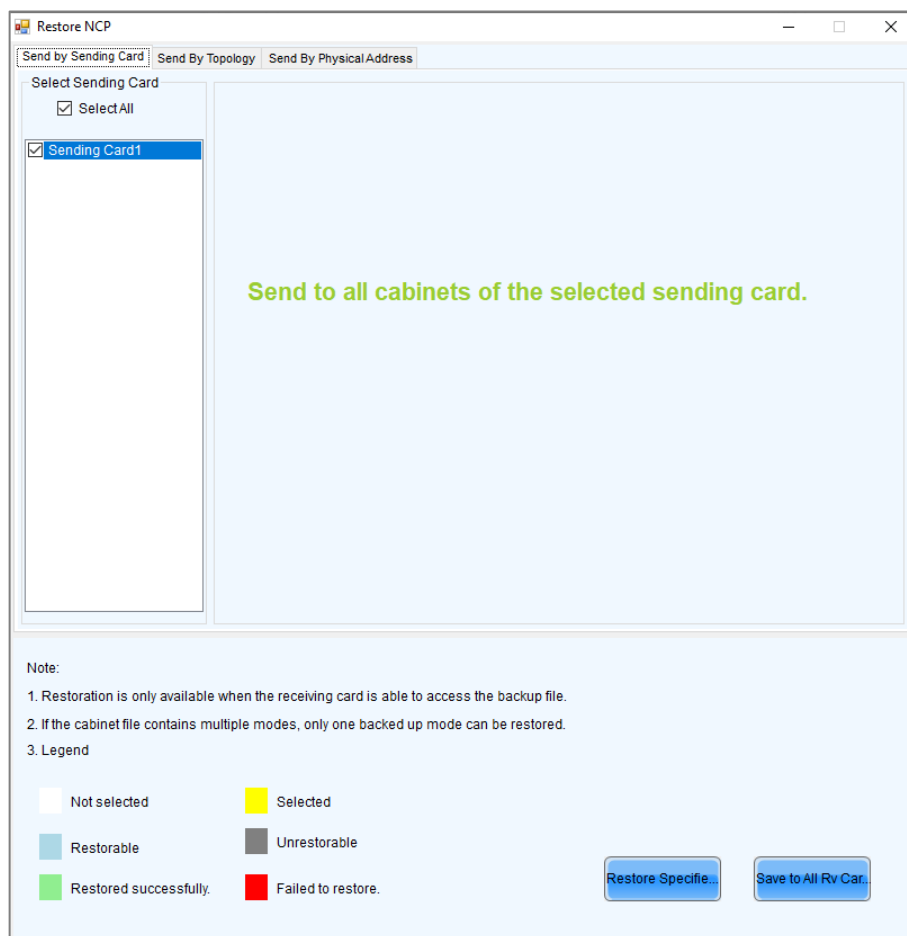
Restore NCP

Send by Sending Card | Send By Topology | Send By Physical Address

Select Sending Card

Select All

Sending Card1

Send to all cabinets of the selected sending card.

Note:

1. Restoration is only available when the receiving card is able to access the backup file.

2. If the cabinet file contains multiple modes, only one backed up mode can be restored.

3. Legend

Not selected

Selected

Restorable

Unrestorable

Restored successfully.

Failed to restore.

Restore Specifie...

Save to All Rv Car...